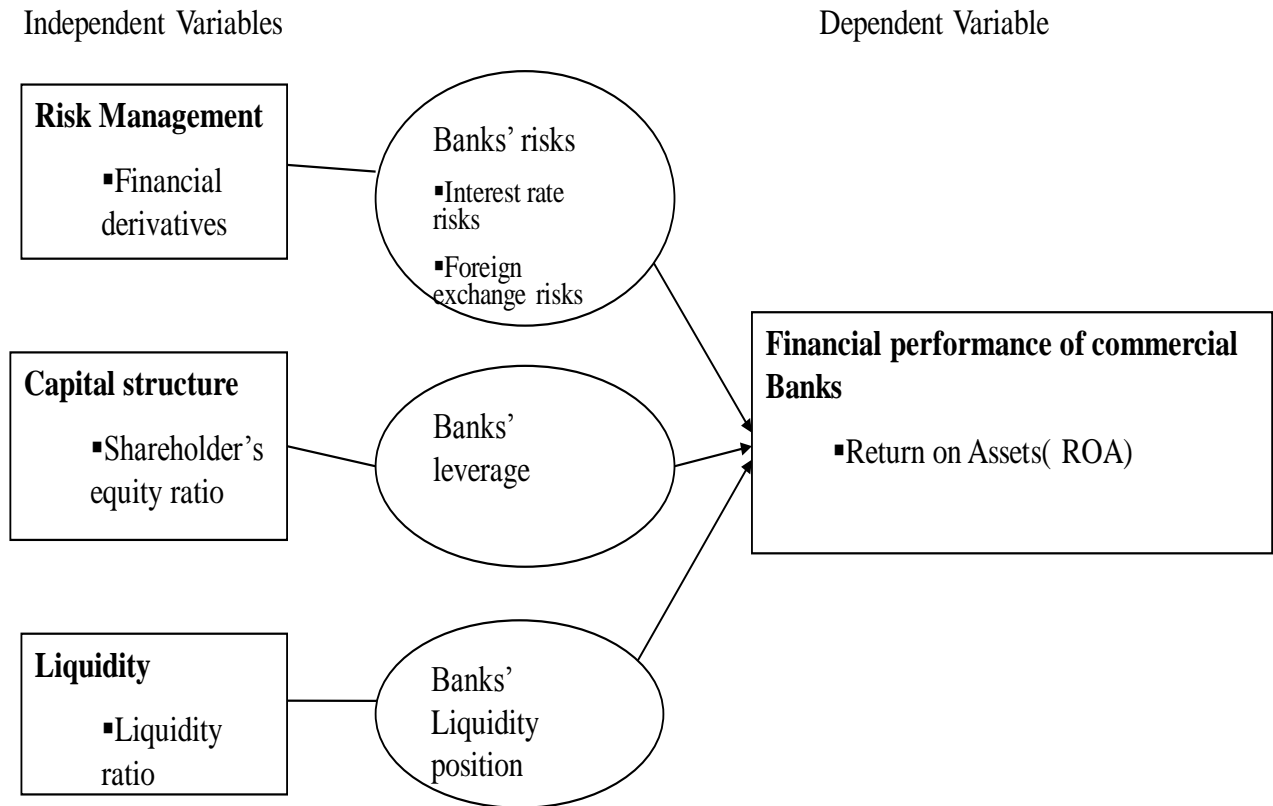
Independent Variables

Dependent Variable

**Risk Management**

▪Financial derivatives

Banks' risks

▪Interest rate risks

▪Foreign exchange risks

**Financial performance of commercial Banks**

▪Return on Assets( ROA)

**Capital structure**

▪Shareholder's equity ratio

Banks' leverage

**Liquidity**

▪Liquidity ratio

Banks' Liquidity position